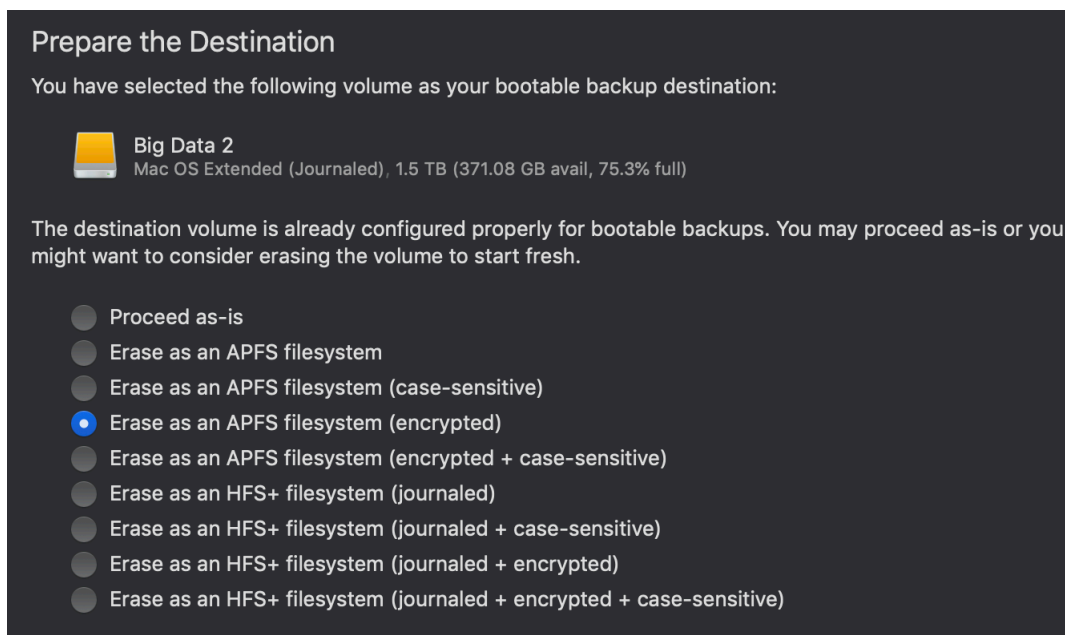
Prepare the Destination

You have selected the following volume as your bootable backup destination:

Big Data 2
Mac OS Extended (Journaled), 1.5 TB (371.08 GB avail, 75.3% full)

The destination volume is already configured properly for bootable backups. You may proceed as-is or you might want to consider erasing the volume to start fresh.

Proceed as-is
Erase as an APFS filesystem
Erase as an APFS filesystem (case-sensitive)
Erase as an APFS filesystem (encrypted)
Erase as an APFS filesystem (encrypted + case-sensitive)
Erase as an HFS+ filesystem (journaled)
Erase as an HFS+ filesystem (journaled + case-sensitive)
Erase as an HFS+ filesystem (journaled + encrypted)
Erase as an HFS+ filesystem (journaled + encrypted + case-sensitive)